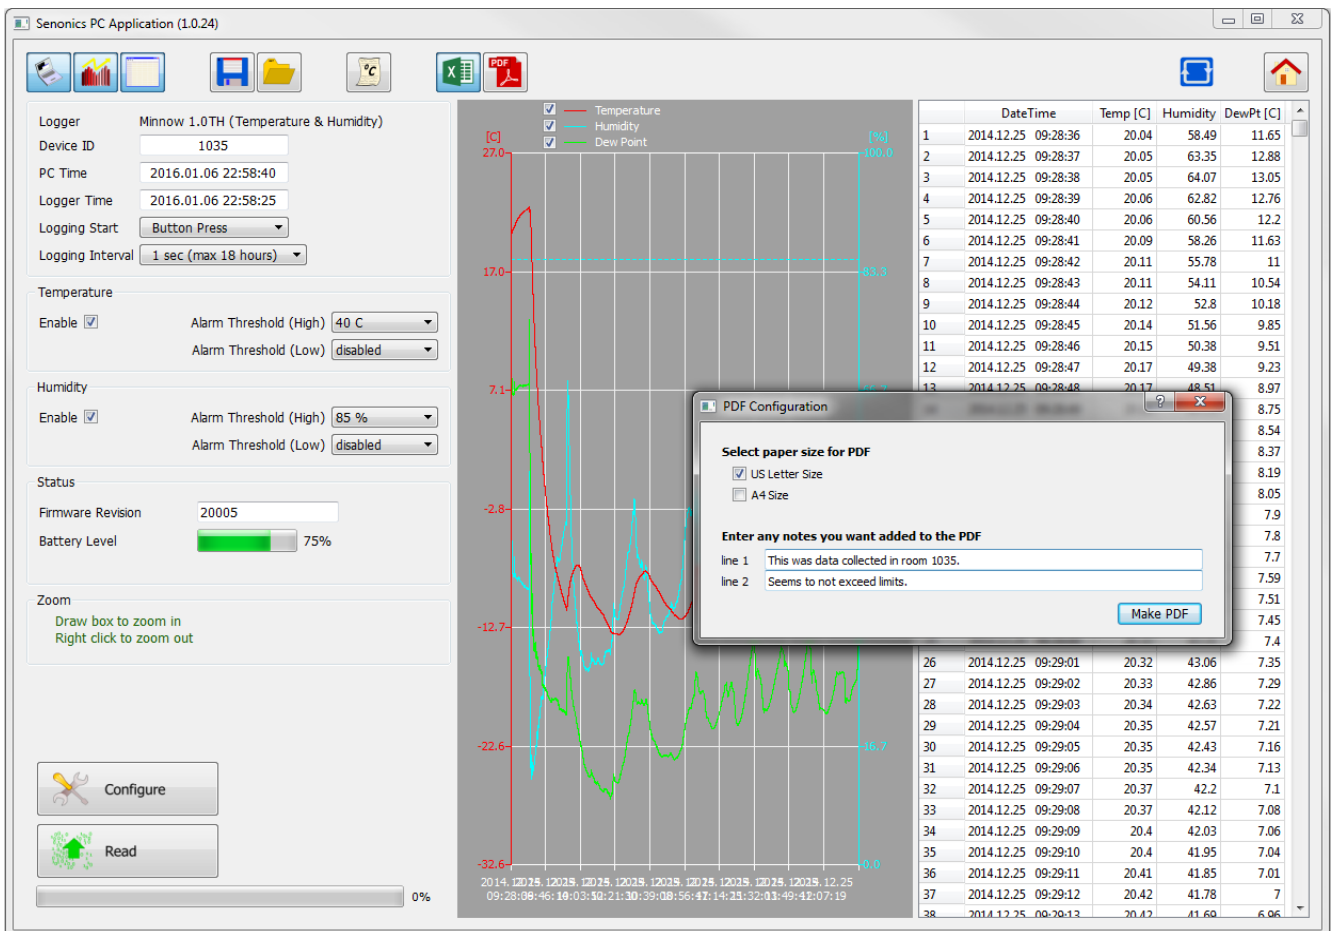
Senonics PC Application (1.0.24)

Logger Minnow 1.0TH (Temperature & Humidity)
Device ID 1035
PC Time 2016.01.06 22:58:40
Logger Time 2016.01.06 22:58:25
Logging Start Button Press
Logging Interval 1 sec (max 18 hours)

Temperature
Enable ☑ Alarm Threshold (High) 40 C
Alarm Threshold (Low) disabled

Humidity
Enable ☑ Alarm Threshold (High) 85 %
Alarm Threshold (Low) disabled

Status
Firmware Revision 20005
Battery Level 75%

Zoom
Draw box to zoom in
Right click to zoom out

Configure
Read
0%

☑ Temperature
☑ Humidity
☑ Dew Point
[C] [%]
27.0 100.0
17.0 83.3
7.1
-2.8
-12.7
-22.6 16.7
-32.6 0.0
2014.12.25 2014.12.25 2014.12.25 2014.12.25 2014.12.25 2014.12.25 2014.12.25 2014.12.25 2014.12.25
09:28:36 09:28:46 09:28:52 09:29:01 09:29:08 09:29:14 09:29:21 09:29:32 09:29:42

| | DateTime | Temp [C] | Humidity | DewPt [C] |
|---|---|---|---|---|
| 1 | 2014.12.25 09:28:36 | 20.04 | 58.49 | 11.65 |
| 2 | 2014.12.25 09:28:37 | 20.05 | 63.35 | 12.88 |
| 3 | 2014.12.25 09:28:38 | 20.05 | 64.07 | 13.05 |
| 4 | 2014.12.25 09:28:39 | 20.06 | 62.82 | 12.76 |
| 5 | 2014.12.25 09:28:40 | 20.06 | 60.56 | 12.2 |
| 6 | 2014.12.25 09:28:41 | 20.09 | 58.26 | 11.63 |
| 7 | 2014.12.25 09:28:42 | 20.11 | 55.78 | 11 |
| 8 | 2014.12.25 09:28:43 | 20.11 | 54.11 | 10.54 |
| 9 | 2014.12.25 09:28:44 | 20.12 | 52.8 | 10.18 |
| 10 | 2014.12.25 09:28:45 | 20.14 | 51.56 | 9.85 |
| 11 | 2014.12.25 09:28:46 | 20.15 | 50.38 | 9.51 |
| 12 | 2014.12.25 09:28:47 | 20.17 | 49.38 | 9.23 |
| 13 | 2014.12.25 09:28:48 | 20.17 | 48.51 | 8.97 |
| | | | | 8.75 |
| | | | | 8.54 |
| | | | | 8.37 |
| | | | | 8.19 |
| | | | | 8.05 |
| | | | | 7.9 |
| | | | | 7.8 |
| | | | | 7.7 |
| | | | | 7.59 |
| | | | | 7.51 |
| | | | | 7.45 |
| | | | | 7.4 |
| 26 | 2014.12.25 09:29:01 | 20.32 | 43.06 | 7.35 |
| 27 | 2014.12.25 09:29:02 | 20.33 | 42.86 | 7.29 |
| 28 | 2014.12.25 09:29:03 | 20.34 | 42.63 | 7.22 |
| 29 | 2014.12.25 09:29:04 | 20.35 | 42.57 | 7.21 |
| 30 | 2014.12.25 09:29:05 | 20.35 | 42.43 | 7.16 |
| 31 | 2014.12.25 09:29:06 | 20.35 | 42.34 | 7.13 |
| 32 | 2014.12.25 09:29:07 | 20.37 | 42.2 | 7.1 |
| 33 | 2014.12.25 09:29:08 | 20.37 | 42.12 | 7.08 |
| 34 | 2014.12.25 09:29:09 | 20.4 | 42.03 | 7.06 |
| 35 | 2014.12.25 09:29:10 | 20.4 | 41.95 | 7.04 |
| 36 | 2014.12.25 09:29:11 | 20.41 | 41.85 | 7.01 |
| 37 | 2014.12.25 09:29:12 | 20.42 | 41.78 | 7 |
| 38 | 2014.12.25 09:29:13 | 20.42 | 41.69 | 6.96 |

PDF Configuration
Select paper size for PDF
☑ US Letter Size
☐ A4 Size
Enter any notes you want added to the PDF
line 1 This was data collected in room 1035.
line 2 Seems to not exceed limits.
Make PDF